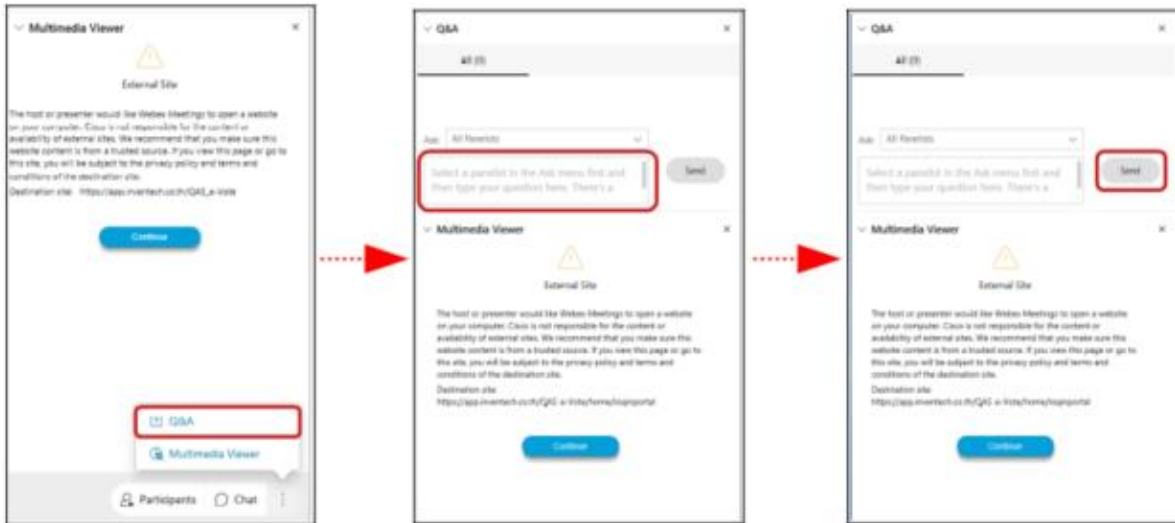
Multimedia Viewer

External Site

The host or presenter would like Webex Meetings to open a website on your computer. Cisco is not responsible for the content or availability of external sites. We recommend that you make sure this website content is from a trusted source. If you view this page or go to this site, you will be subject to the privacy policy and terms and conditions of the destination site.

Destination site: https://app.inventech.co.th/QAS_e-Vote

Continue

Q&A

Multimedia Viewer

Participants

Chat

Q&A

All (0)

Ask: All Panelists

Select a panelist in the Ask menu first and then type your question here. There's a

Send

Multimedia Viewer

External Site

The host or presenter would like Webex Meetings to open a website on your computer. Cisco is not responsible for the content or availability of external sites. We recommend that you make sure this website content is from a trusted source. If you view this page or go to this site, you will be subject to the privacy policy and terms and conditions of the destination site.

Destination site:
https://app.inventech.co.th/QAS e-Vote/home/loginportal

Continue

Q&A

All (0)

Ask: All Panelists

Select a panelist in the Ask menu first and then type your question here. There's a

Send

Multimedia Viewer

External Site

The host or presenter would like Webex Meetings to open a website on your computer. Cisco is not responsible for the content or availability of external sites. We recommend that you make sure this website content is from a trusted source. If you view this page or go to this site, you will be subject to the privacy policy and terms and conditions of the destination site.

Destination site:
https://app.inventech.co.th/QAS e-Vote/home/loginportal

Continue